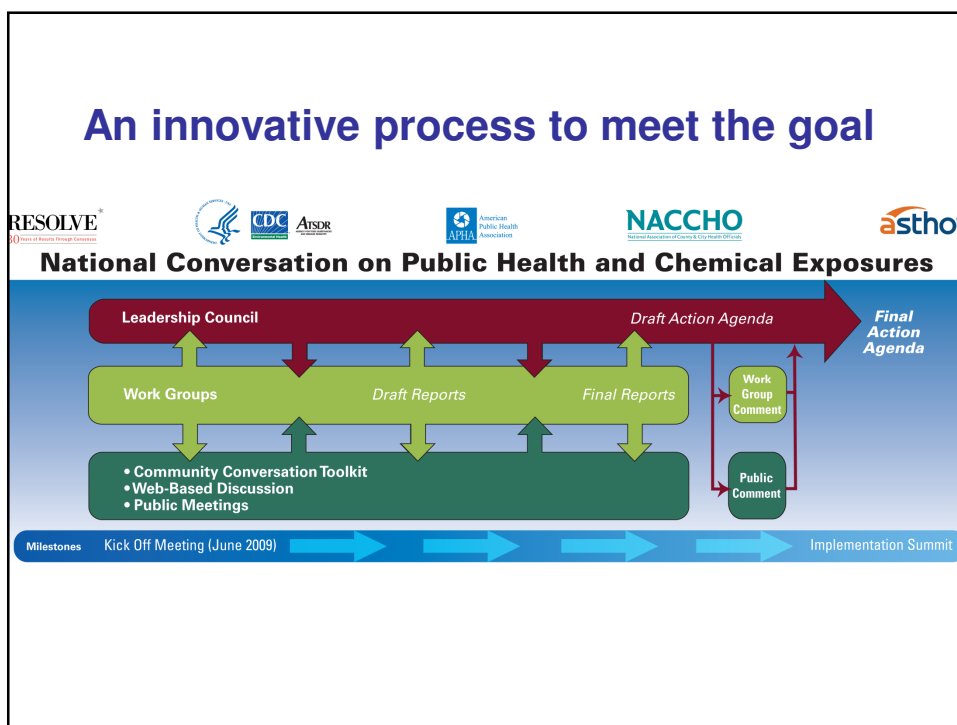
An innovative process to meet the goal

RESOLVE
30 Years of Results Through Consensus

CDC ATSDR

APHA American Public Health Association

NACCHO
National Association of County & City Health Officials

astho

National Conversation on Public Health and Chemical Exposures

Leadership Council

Draft Action Agenda

Final Action Agenda

Work Groups

Draft Reports

Final Reports

Work Group Comment

• Community Conversation Toolkit
• Web-Based Discussion
• Public Meetings

Public Comment

Milestones

Kick Off Meeting (June 2009)

Implementation Summit